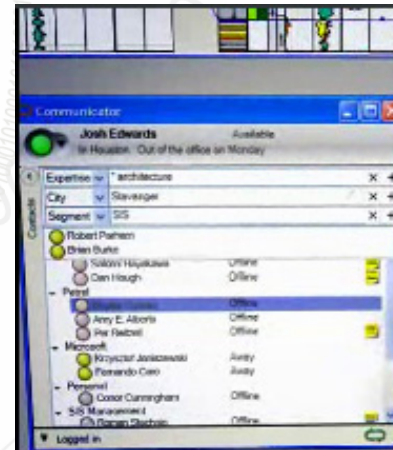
Communicator

Josh Edwards
Available
In Houston. Out of the office on Monday

Contacts

Expertise * architecture ×
City Stavanger ×
Segment SIS ×

Robert Parham
Brian Burke
Solomi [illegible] Offline
Dan Hough Offline
- Petrel
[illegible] Offline
Amy E. Alberts Offline
Per Reibel Offline
- Microsoft
Krzysztof Jankowski Away
Fernando Caro Away
- Personal
Conor Cunningham Offline
- SIS Management
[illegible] Offline

Logged in